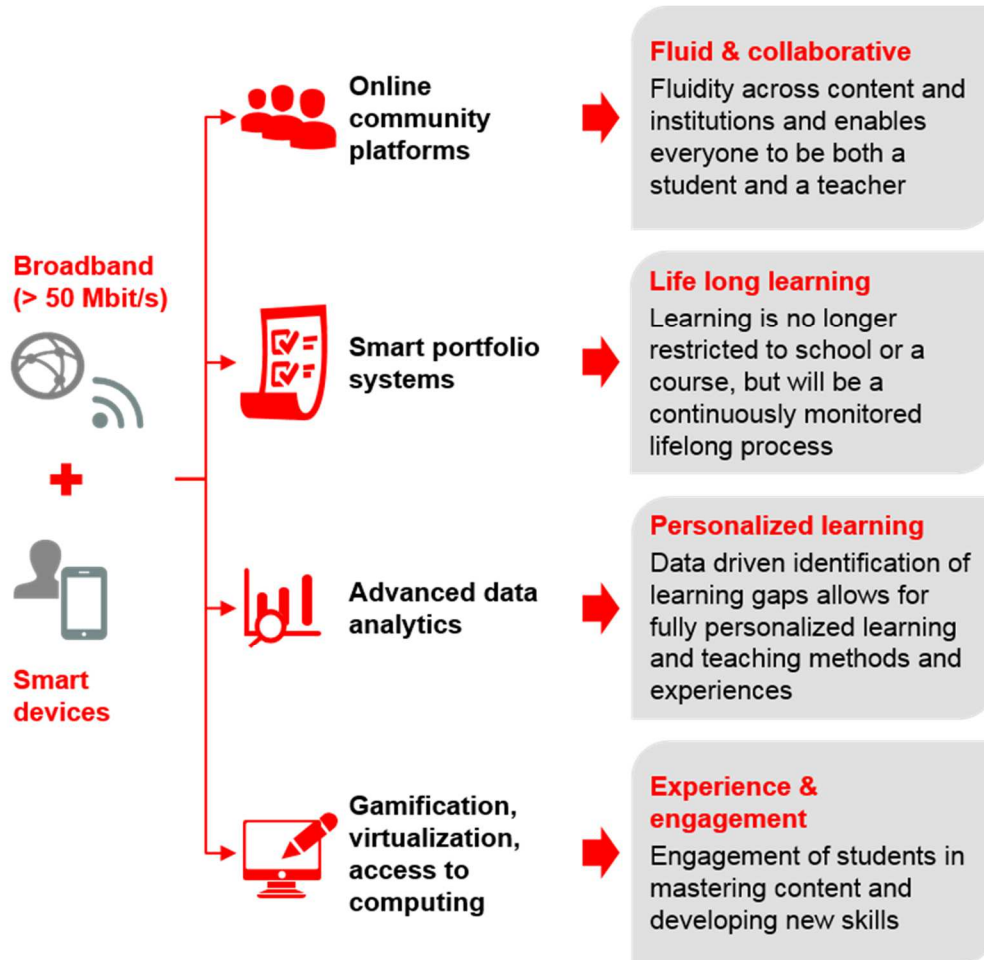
Broadband (> 50 Mbit/s)

+

Smart devices

Online community platforms

Fluid & collaborative
Fluidity across content and institutions and enables everyone to be both a student and a teacher

Smart portfolio systems

Life long learning
Learning is no longer restricted to school or a course, but will be a continuously monitored lifelong process

Advanced data analytics

Personalized learning
Data driven identification of learning gaps allows for fully personalized learning and teaching methods and experiences

Gamification, virtualization, access to computing

Experience & engagement
Engagement of students in mastering content and developing new skills